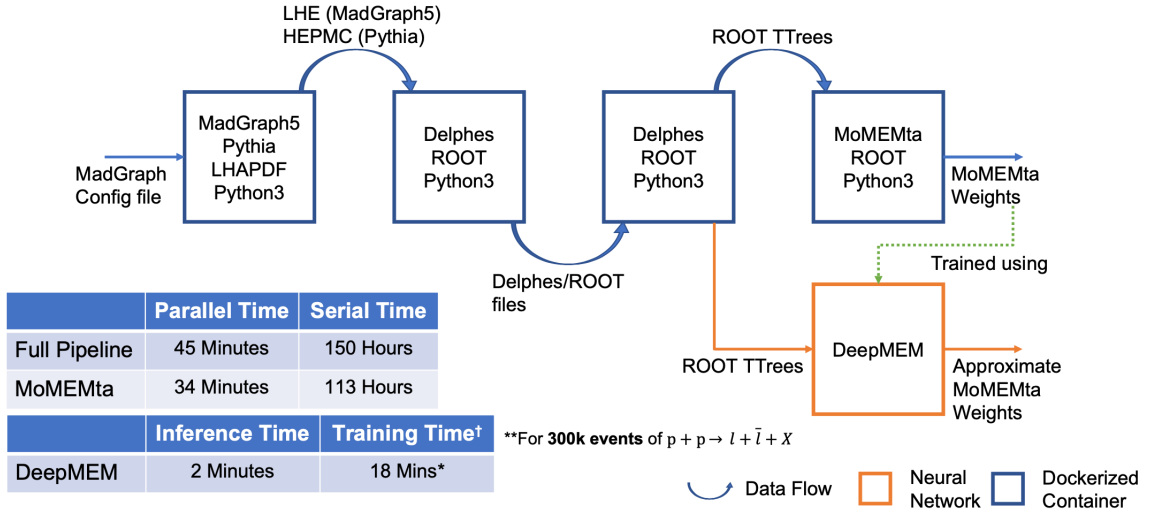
LHE (MadGraph5)
HEPMC (Pythia)

ROOT TTrees

MadGraph
Config file

MadGraph5
Pythia
LHAPDF
Python3

Delphes
ROOT
Python3

Delphes
ROOT
Python3

MoMEMta
ROOT
Python3

MoMEMta
Weights

Trained using

Delphes/ROOT
files

|  | Parallel Time | Serial Time |
|---|---|---|
| Full Pipeline | 45 Minutes | 150 Hours |
| MoMEMta | 34 Minutes | 113 Hours |

|  | Inference Time | Training Time† |
|---|---|---|
| DeepMEM | 2 Minutes | 18 Mins* |

ROOT TTrees

DeepMEM

Approximate
MoMEMta
Weights

**For **300k events** of $p + p \rightarrow l + \bar{l} + X$

Data Flow

Neural
Network

Dockerized
Container